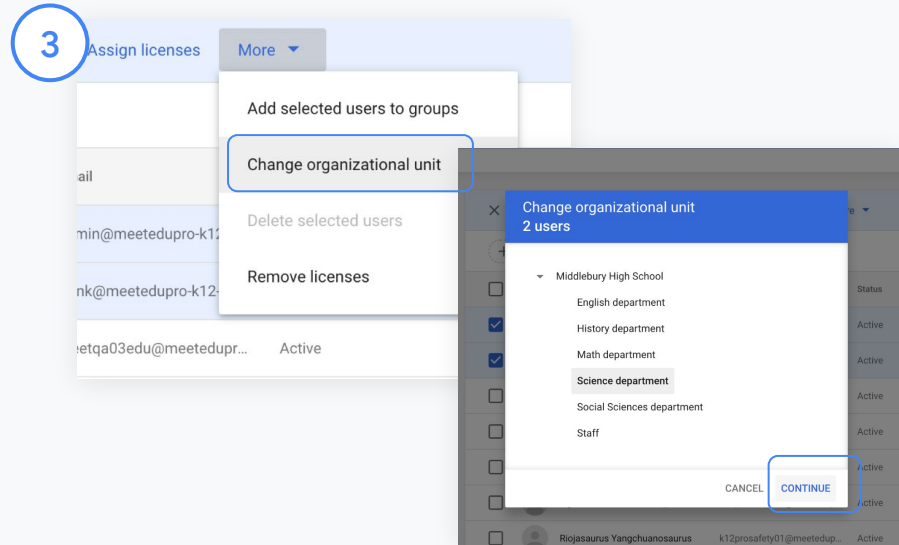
3

Assign licenses

More

Add selected users to groups

Change organizational unit

Delete selected users

Remove licenses

ail

min@meetedupro-k12

nk@meetedupro-k12-

eetqa03edu@meetedupr...

Active

Change organizational unit
2 users

Middlebury High School

English department

History department

Math department

Science department

Social Sciences department

Staff

CANCEL

CONTINUE

Status

Active

Active

Active

Active

Active

Active

Active

Riojasaurus Yangchuanosaurus

k12prosafety01@meetedupro

Active